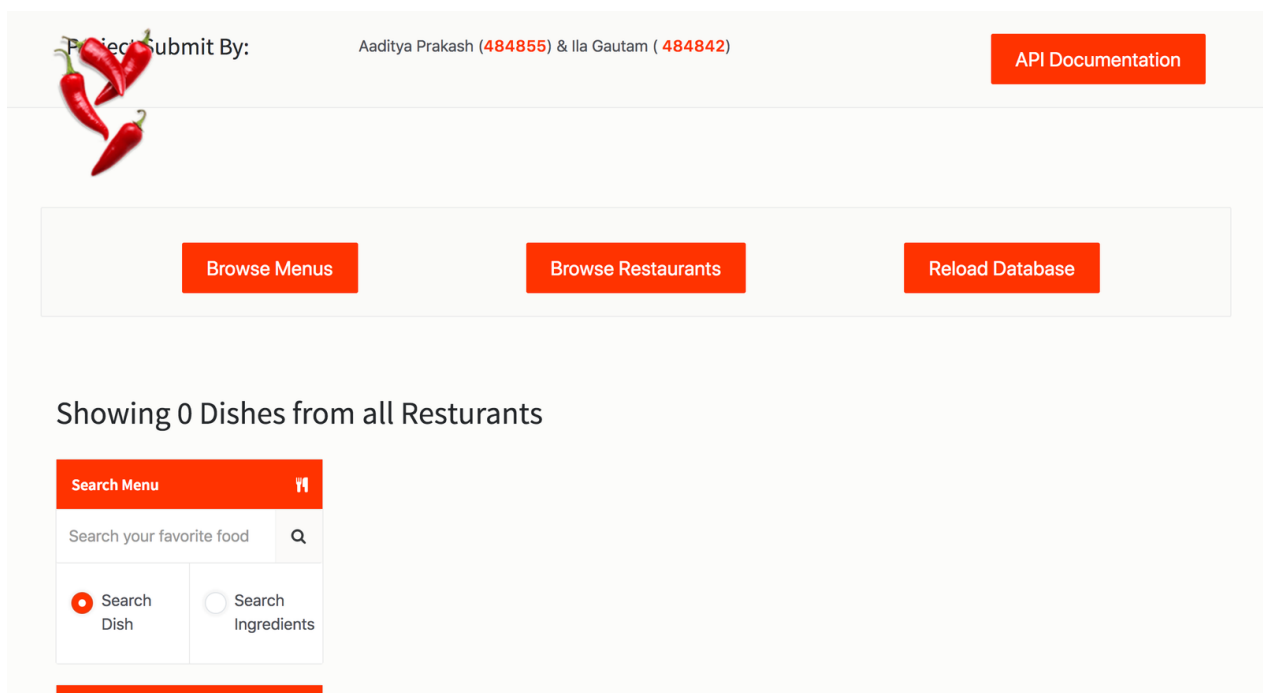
P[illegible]ject Submit By:

Aaditya Prakash (484855) & Ila Gautam ( 484842)

API Documentation

Browse Menus

Browse Restaurants

Reload Database

Showing 0 Dishes from all Resturants

Search Menu

Search your favorite food

Search Dish

Search Ingredients